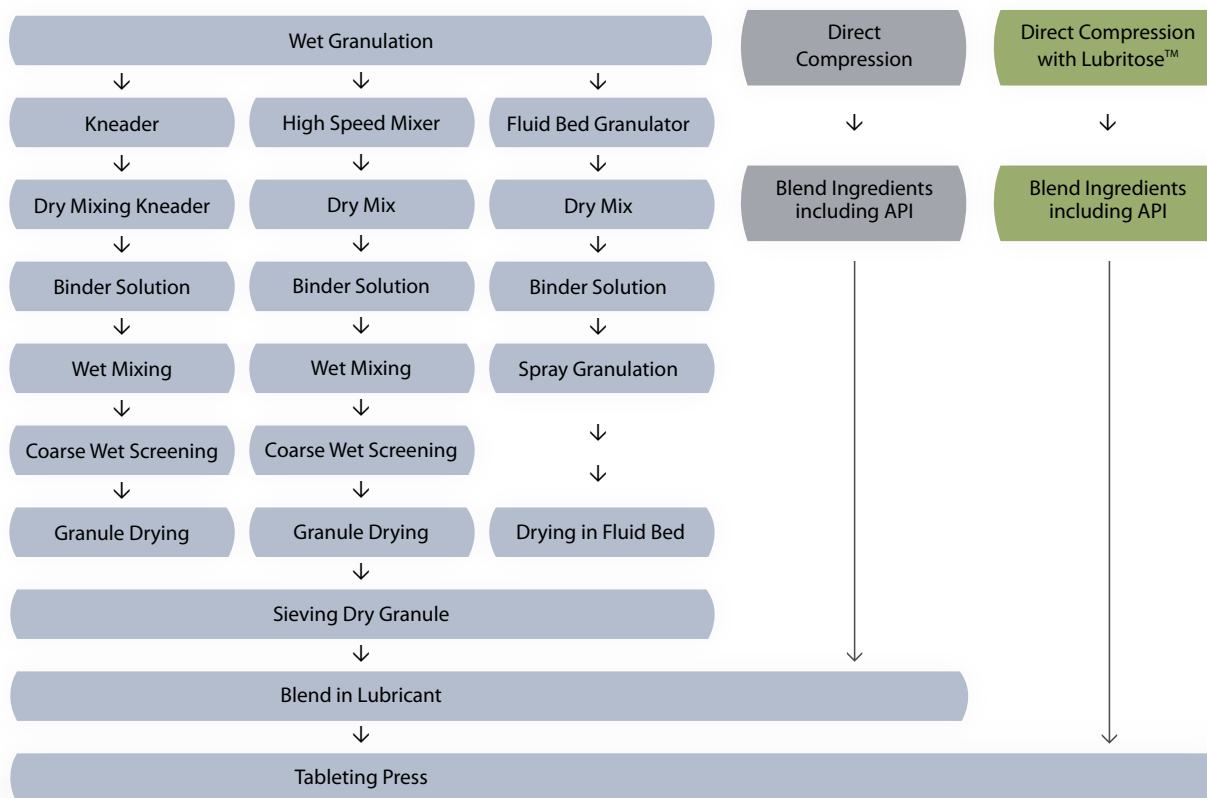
Wet Granulation

Direct Compression

Direct Compression with Lubritose™

Kneader

High Speed Mixer

Fluid Bed Granulator

Dry Mixing Kneader

Dry Mix

Dry Mix

Blend Ingredients including API

Blend Ingredients including API

Binder Solution

Binder Solution

Binder Solution

Wet Mixing

Wet Mixing

Spray Granulation

Coarse Wet Screening

Coarse Wet Screening

Granule Drying

Granule Drying

Drying in Fluid Bed

Sieving Dry Granule

Blend in Lubricant

Tableting Press